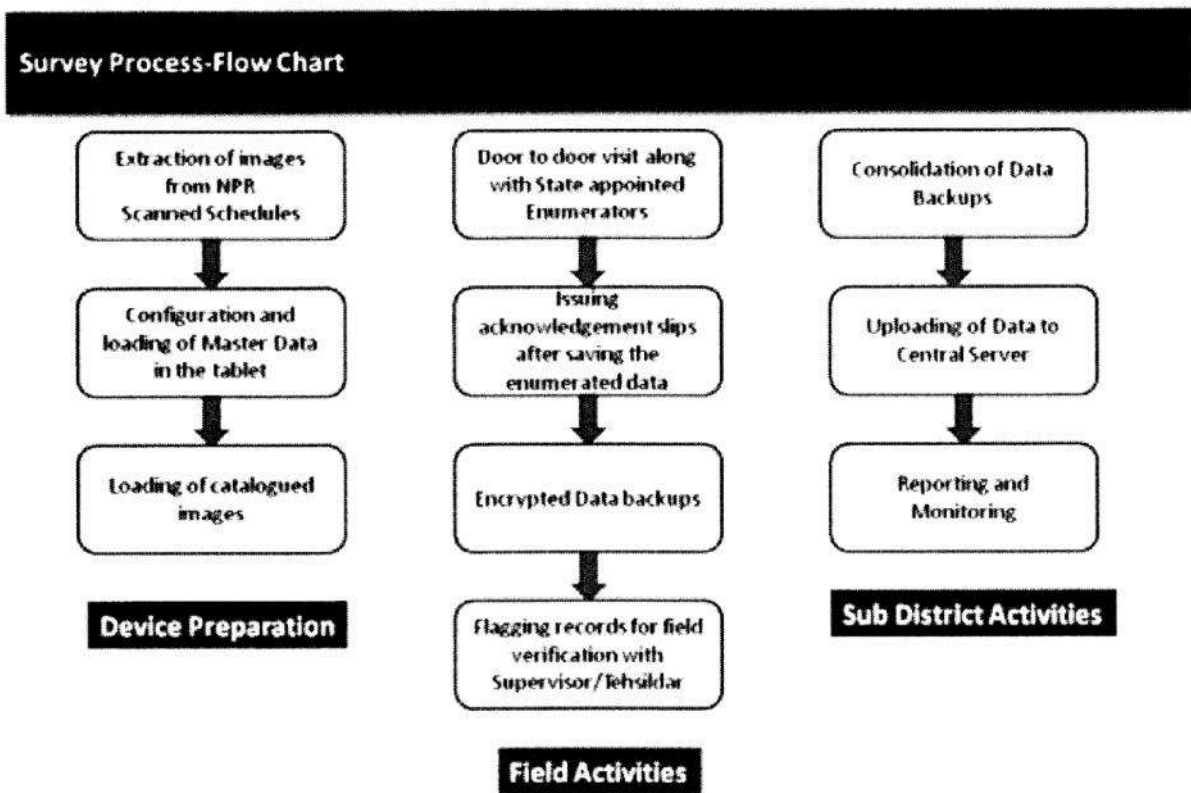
Survey Process-Flow Chart

Extraction of images from NPR Scanned Schedules

Configuration and loading of Master Data in the tablet

Loading of catalogued images

Device Preparation

Door to door visit along with State appointed Enumerators

Issuing acknowledgement slips after saving the enumerated data

Encrypted Data backups

Flagging records for field verification with Supervisor/Tehsildar

Field Activities

Consolidation of Data Backups

Uploading of Data to Central Server

Reporting and Monitoring

Sub District Activities